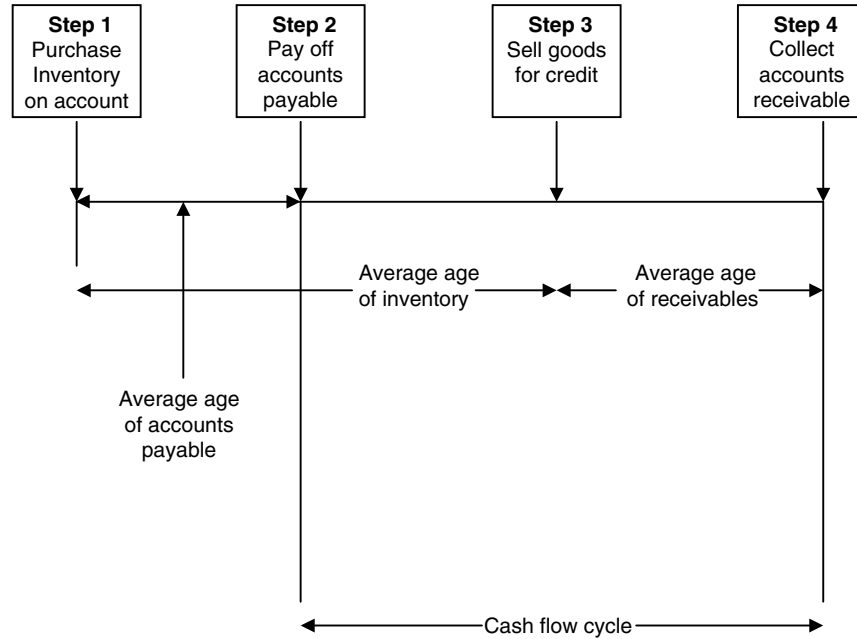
**Step 1**
Purchase Inventory on account

**Step 2**
Pay off accounts payable

**Step 3**
Sell goods for credit

**Step 4**
Collect accounts receivable

Average age of inventory

Average age of receivables

Average age of accounts payable

Cash flow cycle